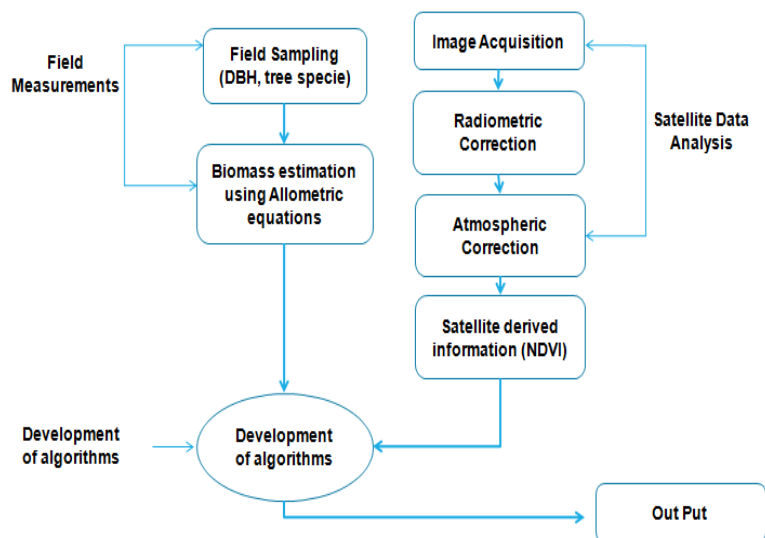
Field Measurements

Field Sampling (DBH, tree specie)

Biomass estimation using Allometric equations

Image Acquisition

Radiometric Correction

Atmospheric Correction

Satellite derived information (NDVI)

Satellite Data Analysis

Development of algorithms

Development of algorithms

Out Put